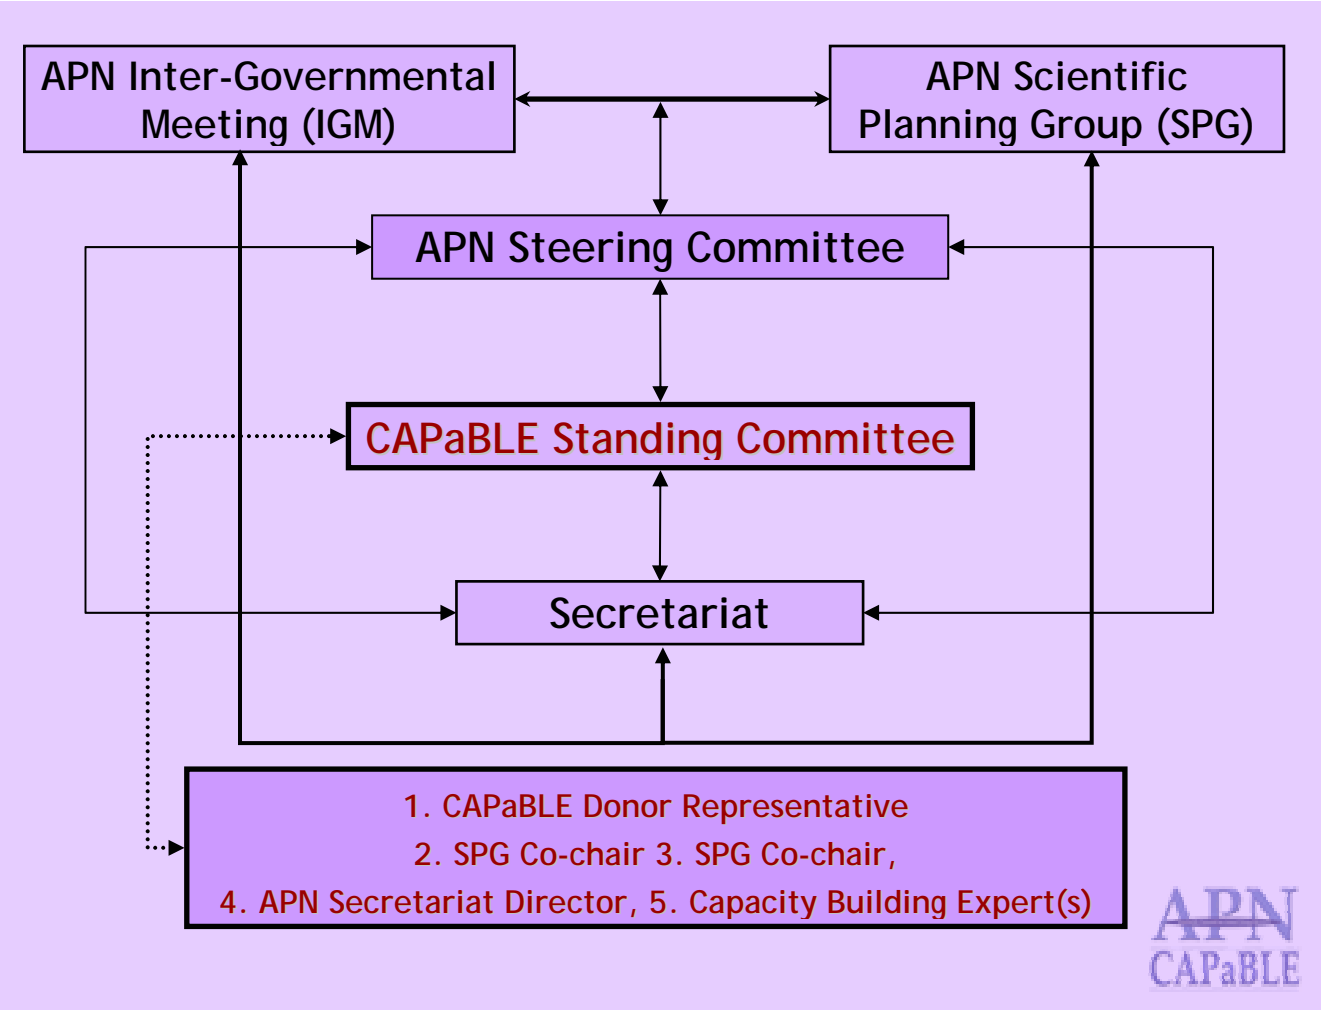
APN Inter-Governmental Meeting (IGM)

APN Scientific Planning Group (SPG)

APN Steering Committee

CAPaBLE Standing Committee

Secretariat

1. CAPaBLE Donor Representative
2. SPG Co-chair 3. SPG Co-chair,
4. APN Secretariat Director, 5. Capacity Building Expert(s)

APN
CAPaBLE